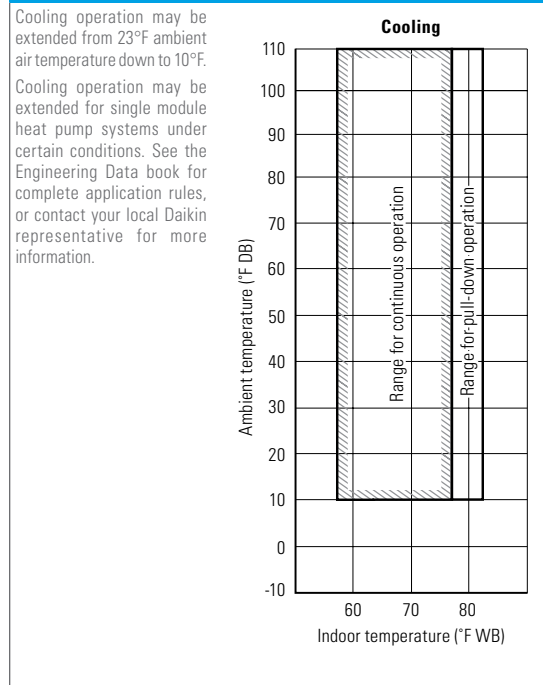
Cooling operation may be extended from 23°F ambient air temperature down to 10°F.

Cooling operation may be extended for single module heat pump systems under certain conditions. See the Engineering Data book for complete application rules, or contact your local Daikin representative for more information.

Cooling

110
100
90
80
70
60
50
40
30
20
10
0
-10

Ambient temperature (°F DB)

Range for continuous operation

Range for pull-down operation

60 70 80

Indoor temperature (°F WB)